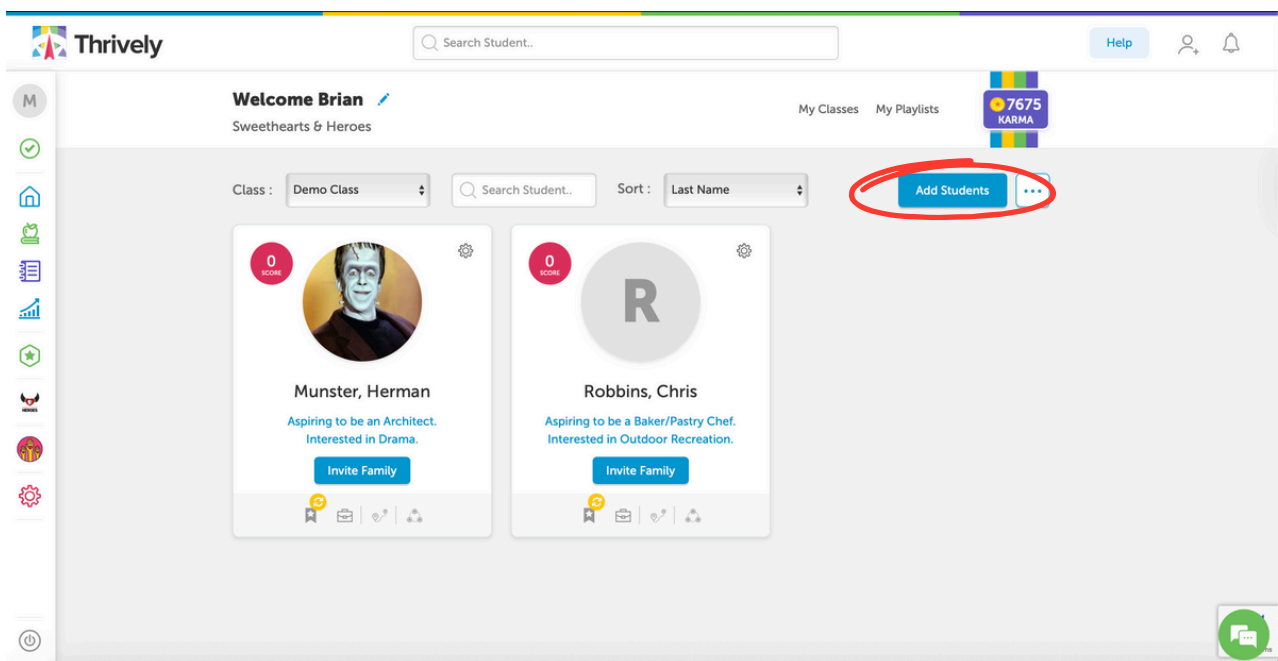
Thrively

Search Student..

Help

M

Welcome Brian

Sweethearts & Heroes

My Classes My Playlists

7675 KARMA

Class : Demo Class

Search Student..

Sort : Last Name

Add Students

0 SCORE

Munster, Herman

Aspiring to be an Architect. Interested in Drama.

Invite Family

0 SCORE

R

Robbins, Chris

Aspiring to be a Baker/Pastry Chef. Interested in Outdoor Recreation.

Invite Family